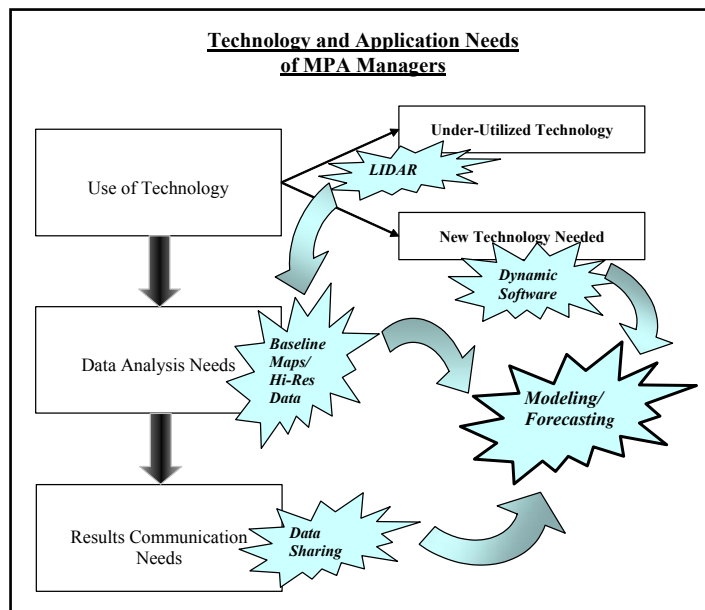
Technology and Application Needs of MPA Managers

Use of Technology

Under-Utilized Technology

LIDAR

New Technology Needed

Dynamic Software

Data Analysis Needs

Baseline Maps/ Hi-Res Data

Modeling/ Forecasting

Results Communication Needs

Data Sharing